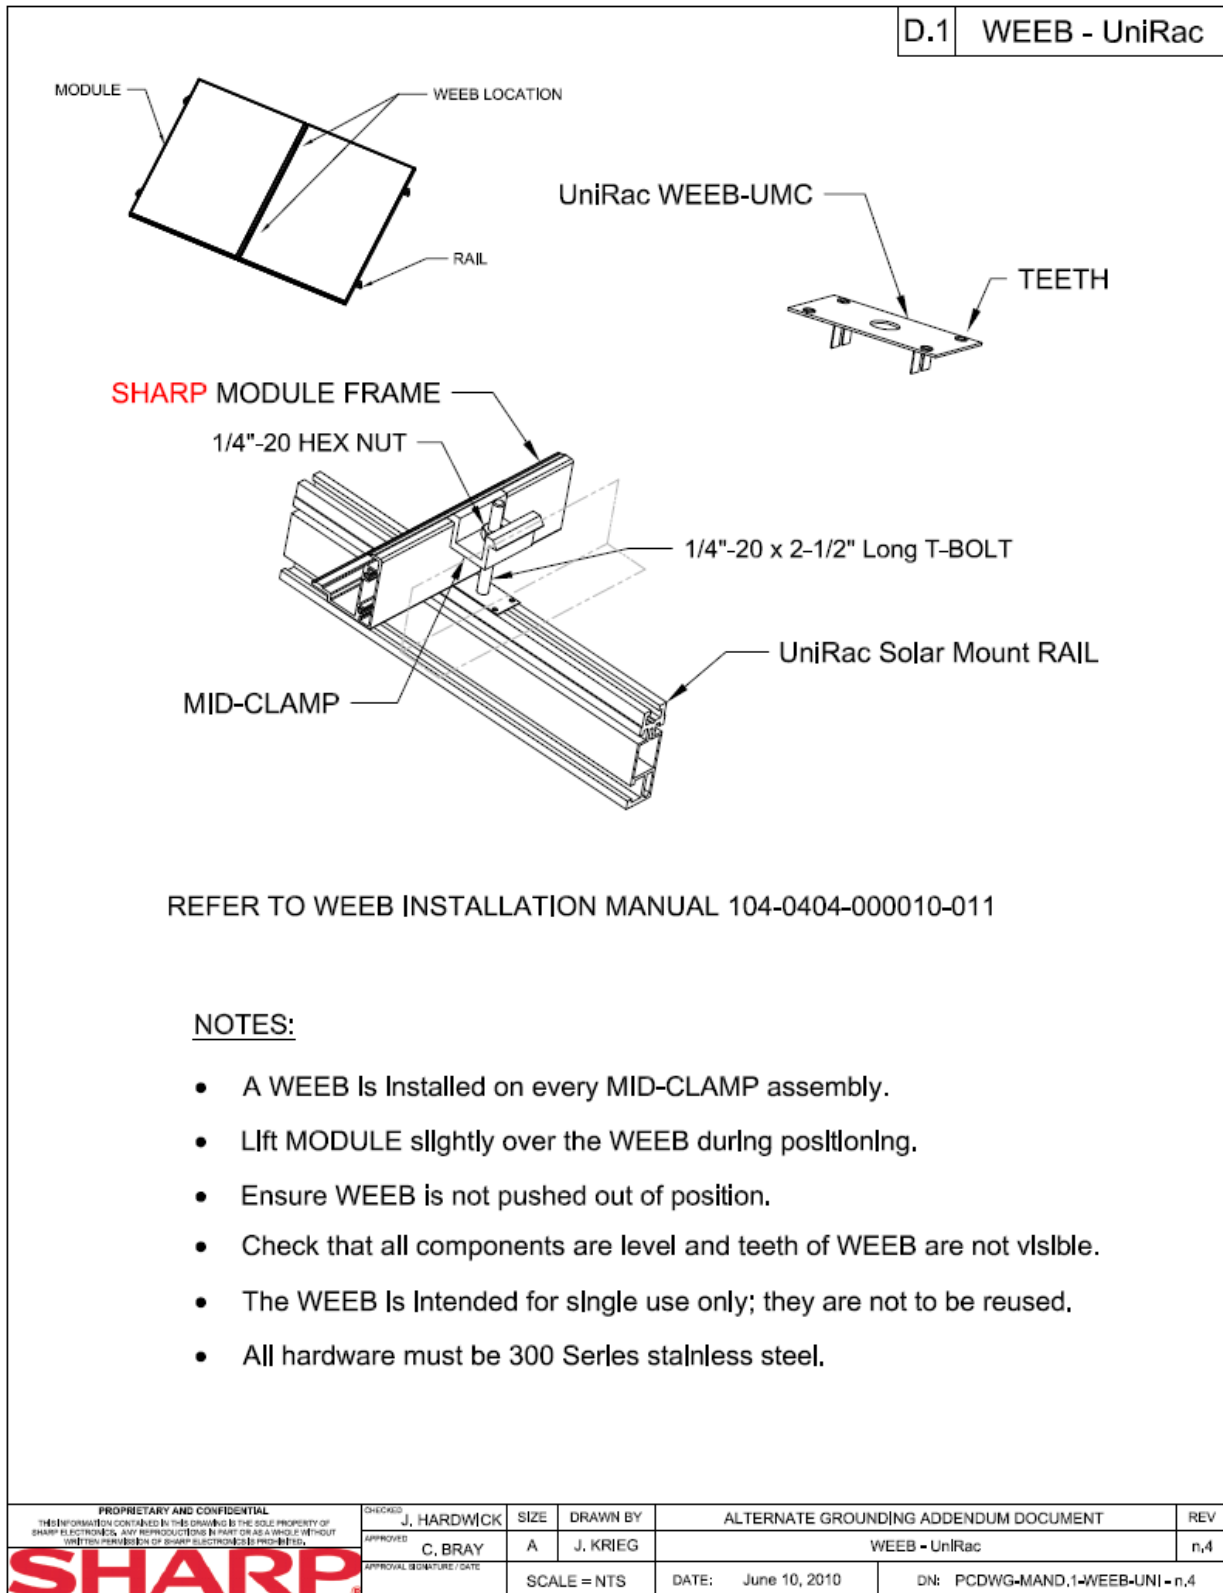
D.1 WEEB - UniRac

MODULE

WEEB LOCATION

RAIL

UniRac WEEB-UMC

TEETH

SHARP MODULE FRAME

1/4"-20 HEX NUT

1/4"-20 x 2-1/2" Long T-BOLT

UniRac Solar Mount RAIL

MID-CLAMP

REFER TO WEEB INSTALLATION MANUAL 104-0404-000010-011

NOTES:

- A WEEB is installed on every MID-CLAMP assembly.
- Lift MODULE slightly over the WEEB during positioning.
- Ensure WEEB is not pushed out of position.
- Check that all components are level and teeth of WEEB are not visible.
- The WEEB is intended for single use only; they are not to be reused.
- All hardware must be 300 Series stainless steel.

PROPRIETARY AND CONFIDENTIAL
THIS INFORMATION CONTAINED IN THIS DRAWING IS THE SOLE PROPERTY OF SHARP ELECTRONICS. ANY REPRODUCTIONS IN PART OR AS A WHOLE WITHOUT WRITTEN PERMISSION OF SHARP ELECTRONICS IS PROHIBITED.

SHARP

| CHECKED J. HARDWICK | SIZE | DRAWN BY | ALTERNATE GROUNDING ADDENDUM DOCUMENT | | REV |
|---|---|---|---|---|---|
| APPROVED C. BRAY | A | J. KRIEG | WEEB - UniRac | | n.4 |
| APPROVAL SIGNATURE / DATE | SCALE = NTS | | DATE: June 10, 2010 | DN: PCDWG-MAND.1-WEEB-UNI - n.4 | |